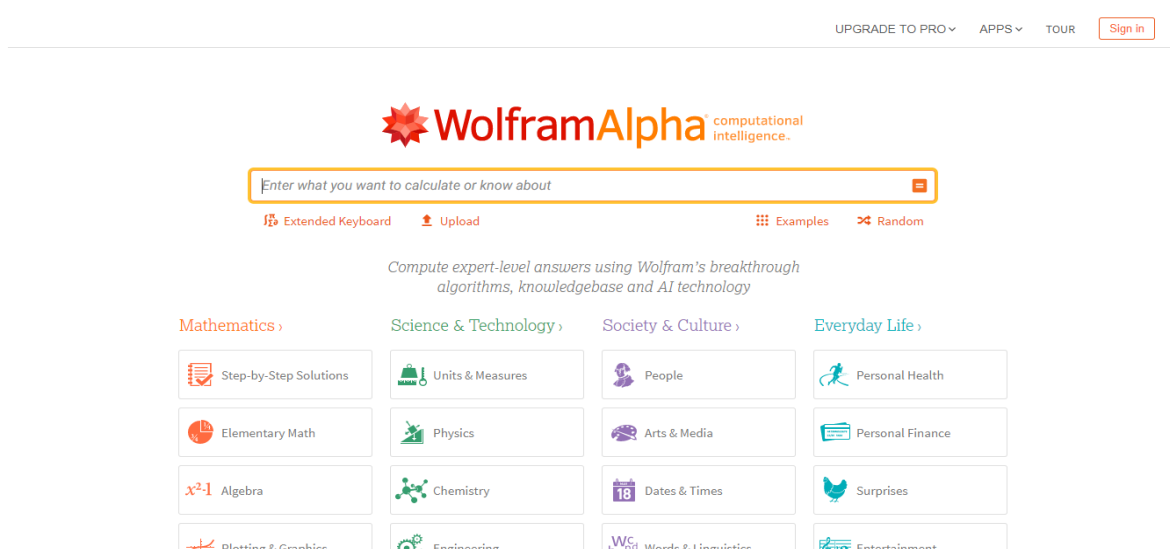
UPGRADE TO PRO APPS TOUR Sign in

WolframAlpha computational intelligence.

Enter what you want to calculate or know about

Extended Keyboard Upload Examples Random

Compute expert-level answers using Wolfram's breakthrough algorithms, knowledgebase and AI technology

Mathematics ›
Step-by-Step Solutions
Elementary Math
$x^2-1$ Algebra
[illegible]

Science & Technology ›
Units & Measures
Physics
Chemistry
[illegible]

Society & Culture ›
People
Arts & Media
18 Dates & Times
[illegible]

Everyday Life ›
Personal Health
Personal Finance
Surprises
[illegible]